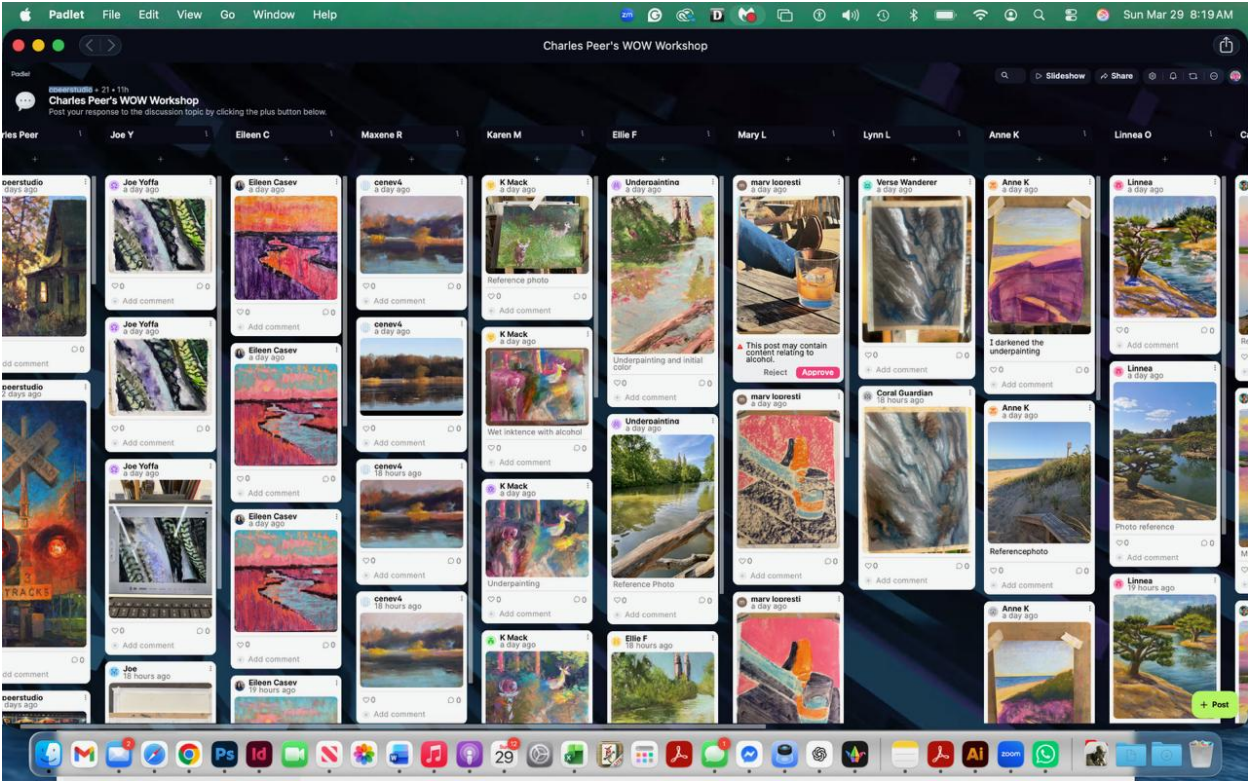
Padlet File Edit View Go Window Help

Sun Mar 29 8:19 AM

Charles Peer's WOW Workshop

Padlet

cpeerstudio • 21 • 11h

Charles Peer's WOW Workshop

Post your response to the discussion topic by clicking the plus button below.

Slideshow

Share

rles Peer

Joe Y

Eileen C

Maxene R

Karen M

Ellie F

Mary L

Lynn L

Anne K

Linnea O

peerstudio
days ago

Add comment

peerstudio
2 days ago

TRACKS

Add comment

peerstudio
days ago

Joe Yoffa
a day ago

0 0

Add comment

Joe Yoffa
a day ago

0 0

Add comment

Joe Yoffa
a day ago

0 0

Add comment

Joe
18 hours ago

Eileen Casev
a day ago

0 0

Add comment

Eileen Casev
a day ago

0 0

Add comment

Eileen Casev
a day ago

0 0

Add comment

Eileen Casev
19 hours ago

cenev4
a day ago

0 0

Add comment

cenev4
a day ago

0 0

Add comment

cenev4
18 hours ago

0 0

Add comment

cenev4
18 hours ago

0 0

Add comment

K Mack
a day ago

Reference photo

0 0

Add comment

K Mack
a day ago

Wet inktence with alcohol

0 0

Add comment

K Mack
a day ago

Underpainting

0 0

Add comment

K Mack
a day ago

Underpainting
a day ago

Underpainting and initial color

0 0

Add comment

Underpainting
a day ago

Reference Photo

0 0

Add comment

Ellie F
18 hours ago

marv lopresti
a day ago

This post may contain content relating to alcohol.

Reject Approve

marv lopresti
a day ago

0 0

Add comment

marv lopresti
a day ago

Verse Wanderer
a day ago

0 0

Add comment

Coral Guardian
18 hours ago

0 0

Add comment

Anne K
a day ago

I darkened the underpainting

0 0

Add comment

Anne K
a day ago

Referencephoto

0 0

Add comment

Anne K
a day ago

Linnea
a day ago

0 0

Add comment

Linnea
a day ago

Photo reference

0 0

Add comment

Linnea
19 hours ago

+ Post